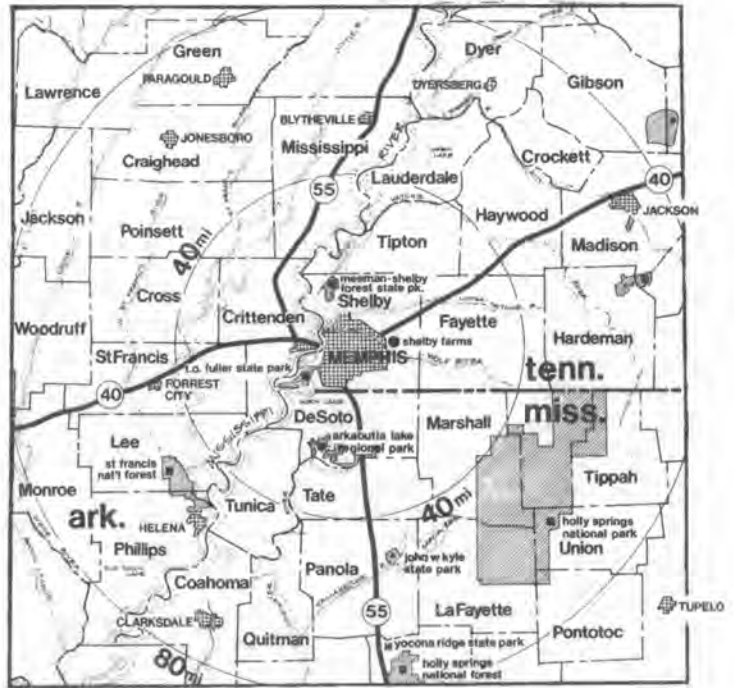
Green
PARAGOULD
Lawrence
Dyer
DYERSBERG
Gibson
BLYTHEVILLE
JONESBORO
Mississippi
Craighead
Lauderdale
Crockett
40
55
JACKSON
Jackson
Poinsett
Haywood
Tipton
Madison
40 mi
meeman-shelby forest state pk.
Cross
Shelby
Woodruff
Crittenden
Fayette
Hardeman
MEMPHIS
shelby farms
St Francis
t.o. fuller state park
tenn.
FORREST CITY
40
DeSoto
miss.
Lee
Marshall
arkabutla lake regional park
st francis nat'l forest
Tippah
Monroe
Tunica
Tate
40 mi
ark.
HELENA
holly springs national park
Union
Phillips
john w kyle state park
Panola
Coahoma
55
LaFayette
TUPELO
CLARKSDALE
Quitman
yocona ridge state park
Pontotoc
80 mi
holly springs national forest